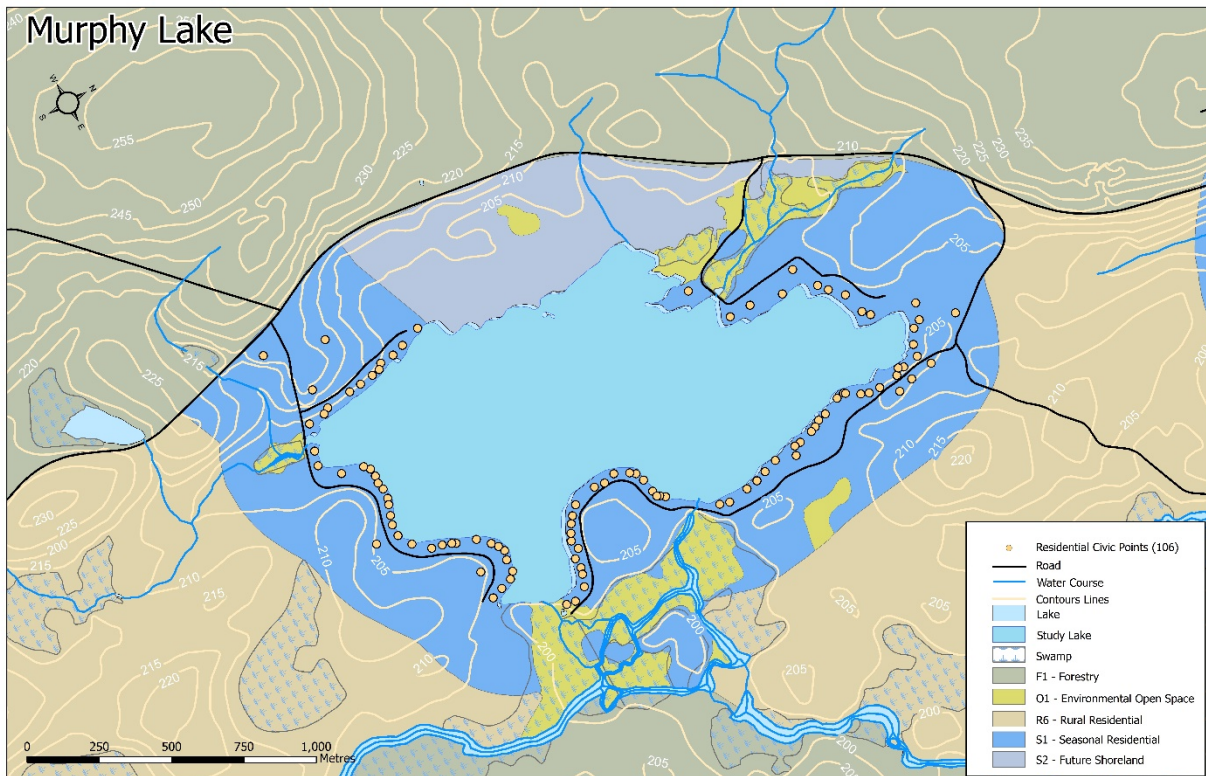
Murphy Lake

N
E
S
W

240
255
245
250
225
230
220
215
210
205
235
220
215
225
220
230
225
200
215
210
215
220
215
210
205
210
205
205
210
215
220
205
200
205
205
200
200

Residential Civic Points (106)
Road
Water Course
Contours Lines
Lake
Study Lake
Swamp
F1 - Forestry
O1 - Environmental Open Space
R6 - Rural Residential
S1 - Seasonal Residential
S2 - Future Shoreland

0 250 500 750 1,000 Metres